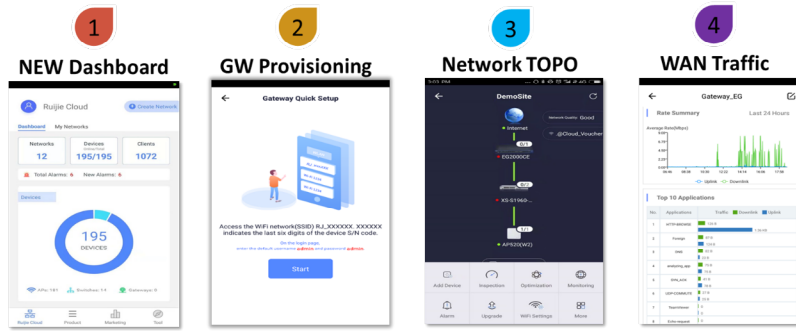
1
NEW Dashboard

Ruijie Cloud
Create Network
Dashboard My Networks
Networks 12
Devices 195/195
Clients 1072
Total Alarms: 6 New Alarms: 6
Devices
195 DEVICES
Ruijie Cloud Product Marketing Tool

2
GW Provisioning

Gateway Quick Setup
Access the WiFi network(SSID) RJ_XXXXXX. XXXXXX indicates the last six digits of the device S/N code
Start

3
Network TOPO

DemoSite
Network Quality: Good
Internet
@Cloud_Voucher
EG2000CE
XS-S1960-...
AP520(W2)
Add Device Inspection Optimization Monitoring
Alarm Upgrade WiFi Settings More

4
WAN Traffic

Gateway_EG
Rate Summary Last 24 Hours
Average Rate(Mbps)
Uplink Downlink
Top 10 Applications
No. Applications Traffic Downlink Uplink